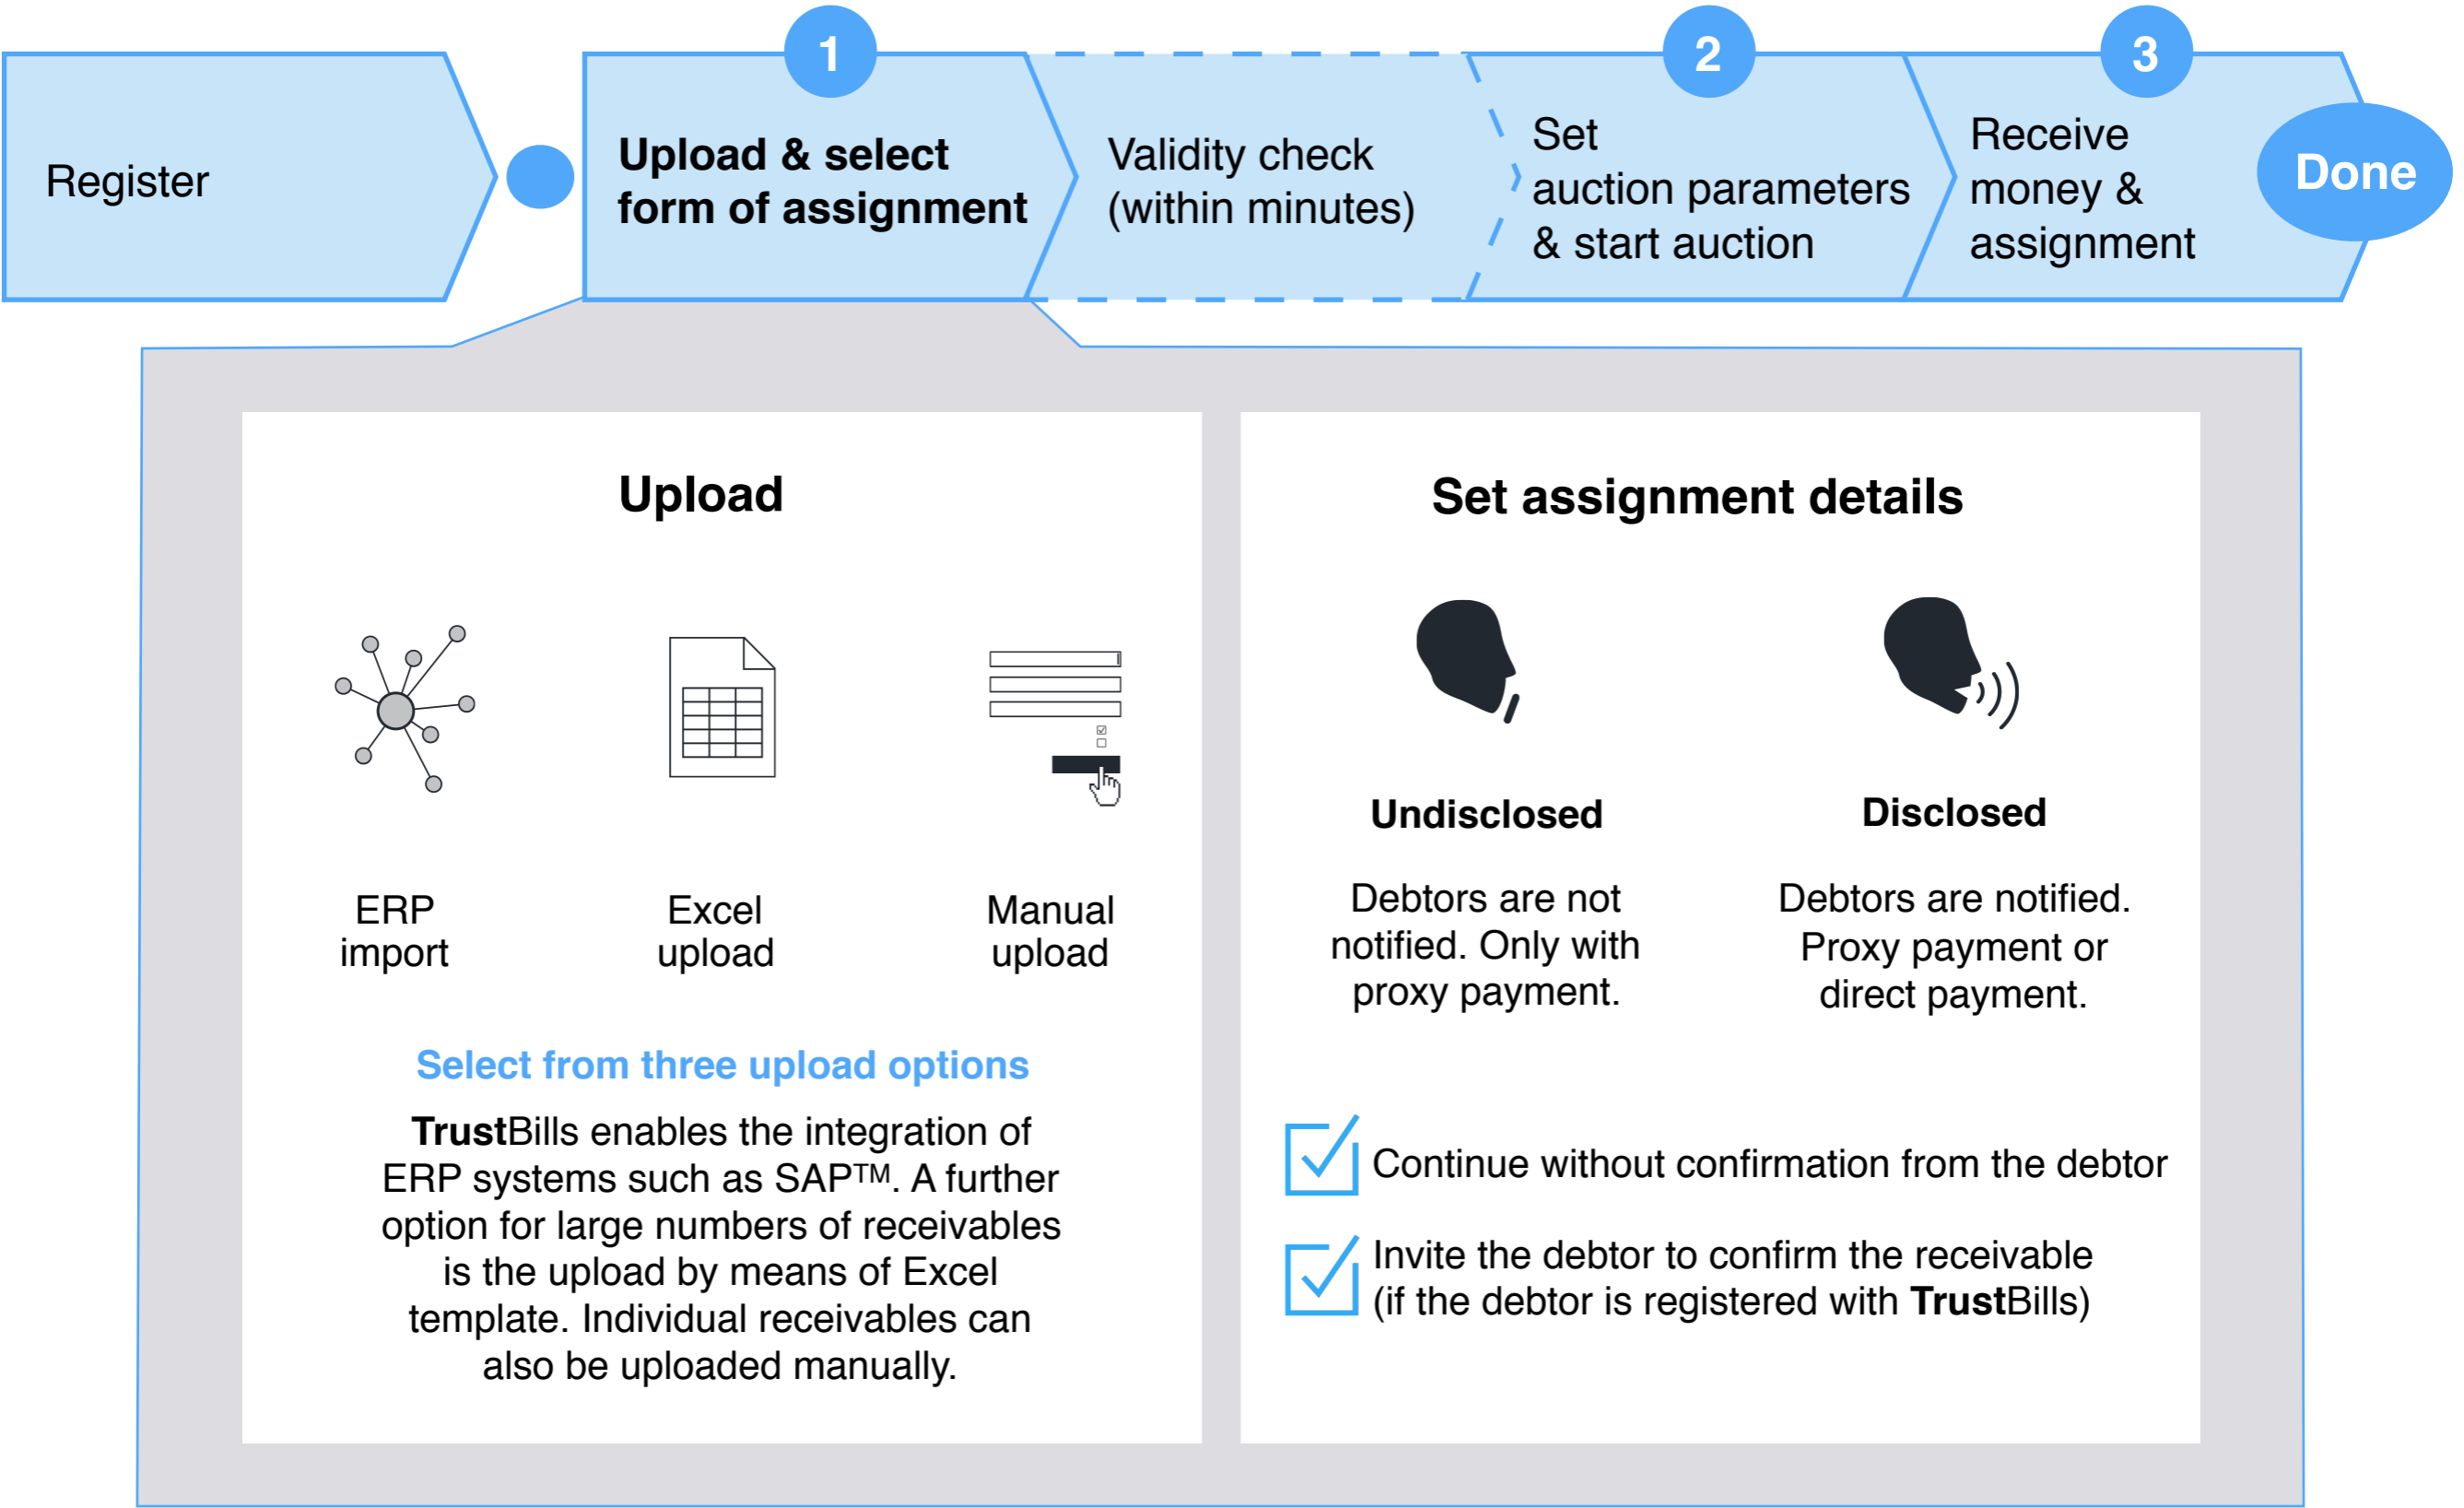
Register

1
Upload & select form of assignment

Validity check (within minutes)

2
Set auction parameters & start auction

3
Receive money & assignment

Done

Upload

ERP import

Excel upload

Manual upload

Select from three upload options

TrustBills enables the integration of ERP systems such as SAP™. A further option for large numbers of receivables is the upload by means of Excel template. Individual receivables can also be uploaded manually.

Set assignment details

Undisclosed

Debtors are not notified. Only with proxy payment.

Disclosed

Debtors are notified. Proxy payment or direct payment.

Continue without confirmation from the debtor

Invite the debtor to confirm the receivable (if the debtor is registered with TrustBills)